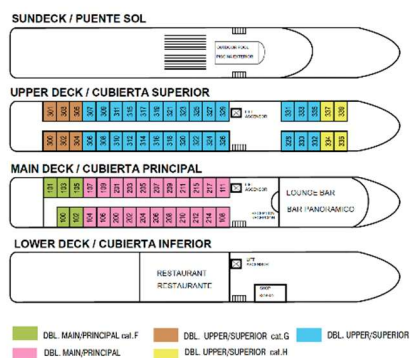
SUNDECK / PUENTE SOL

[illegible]
PISCINA EXTERIOR

UPPER DECK / CUBIERTA SUPERIOR

301 303 305 307 309 311 315 317 319 321 323 325 327 329
LIFT ASCENSOR
331 333 335 337 339
302 304 306 308 310 312 314 316 318 320 322 324 326 328 330
332 334 336 338

MAIN DECK / CUBIERTA PRINCIPAL

131 133 135 137 139 203 205 207 209 211 213 215 217 219 221
LIFT ASCENSOR
LOUNGE BAR
BAR PANORAMICO
100 102 104 106 108 200 202 204 206 208 210 212 214 216 218
RECEPTION RECEPCION

LOWER DECK / CUBIERTA INFERIOR

RESTAURANT
RESTAURANTE
LIFT ASCENSOR
SHOP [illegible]

DBL. MAIN/PRINCIPAL cat.F
DBL. UPPER/SUPERIOR cat.G
DBL. UPPER/SUPERIOR
DBL. MAIN/PRINCIPAL
DBL. UPPER/SUPERIOR cat.H